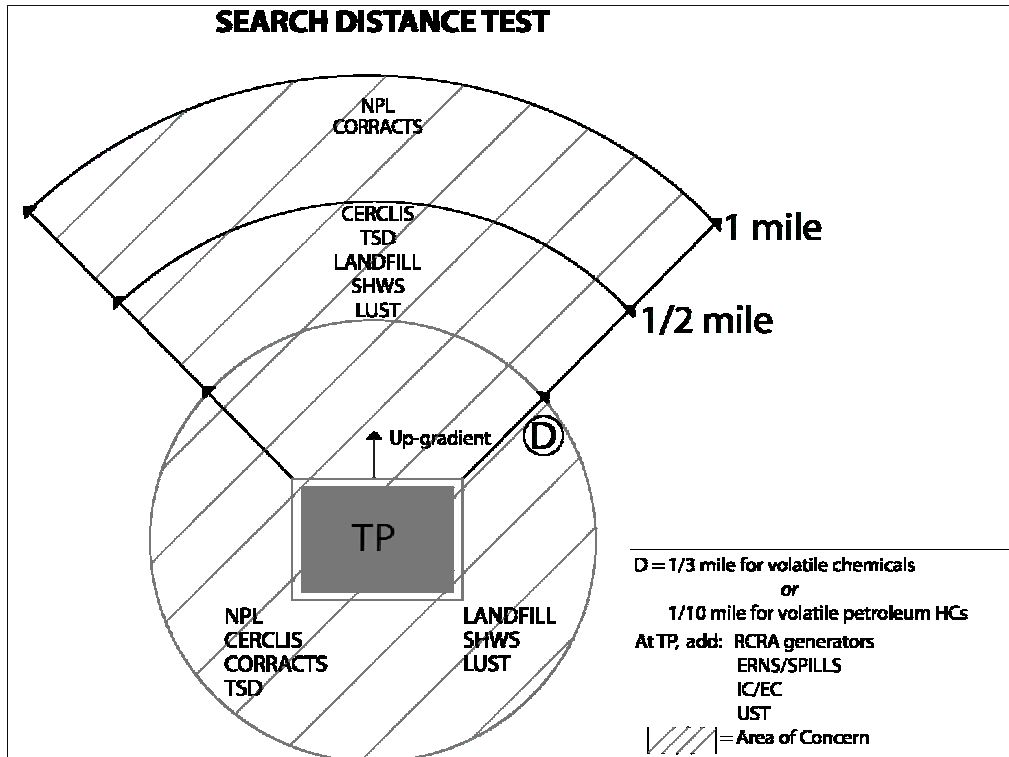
SEARCH DISTANCE TEST

NPL
CORRACTS

CERCLIS
TSD
LANDFILL
SHWS
LUST

1 mile

1/2 mile

Up-gradient

D

TP

NPL
CERCLIS
CORRACTS
TSD

LANDFILL
SHWS
LUST

D = 1/3 mile for volatile chemicals
or
1/10 mile for volatile petroleum HCs

At TP, add: RCRA generators
ERNS/SPILLS
IC/EC
UST

= Area of Concern